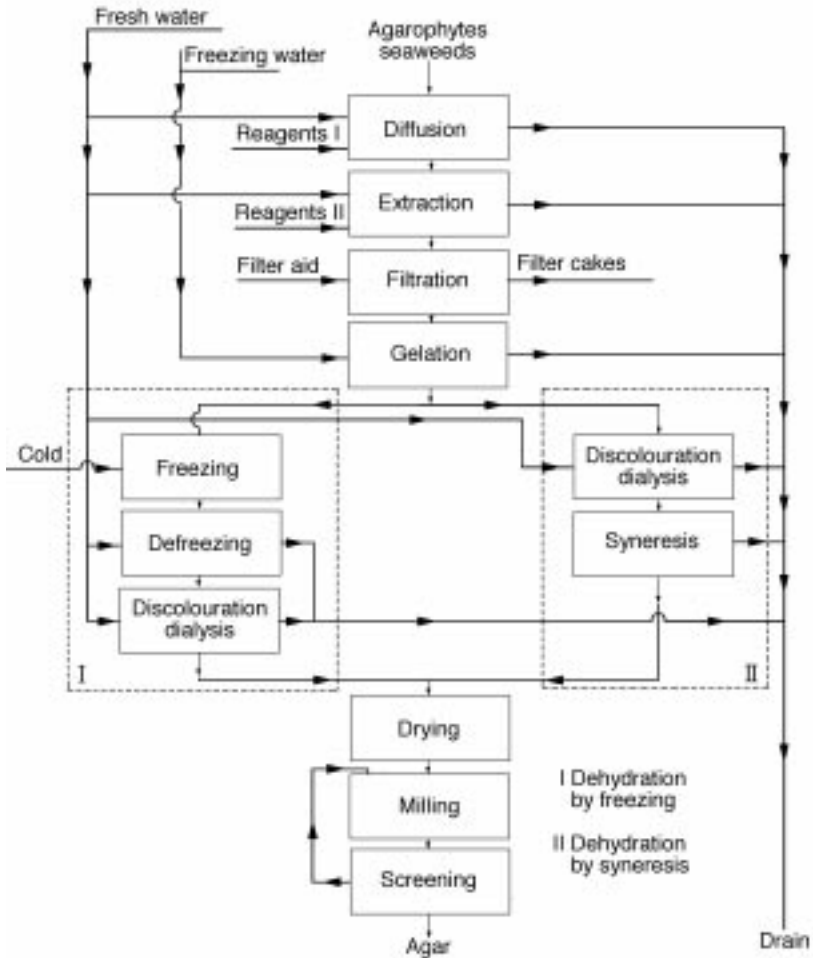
Fresh water

Freezing water

Agarophytes seaweeds

Reagents I

Diffusion

Reagents II

Extraction

Filter aid

Filtration

Filter cakes

Gelation

Cold

Freezing

Defreezing

Discolouration dialysis

I

Discolouration dialysis

Syneresis

II

Drying

Milling

Screening

Agar

I Dehydration by freezing

II Dehydration by syneresis

Drain